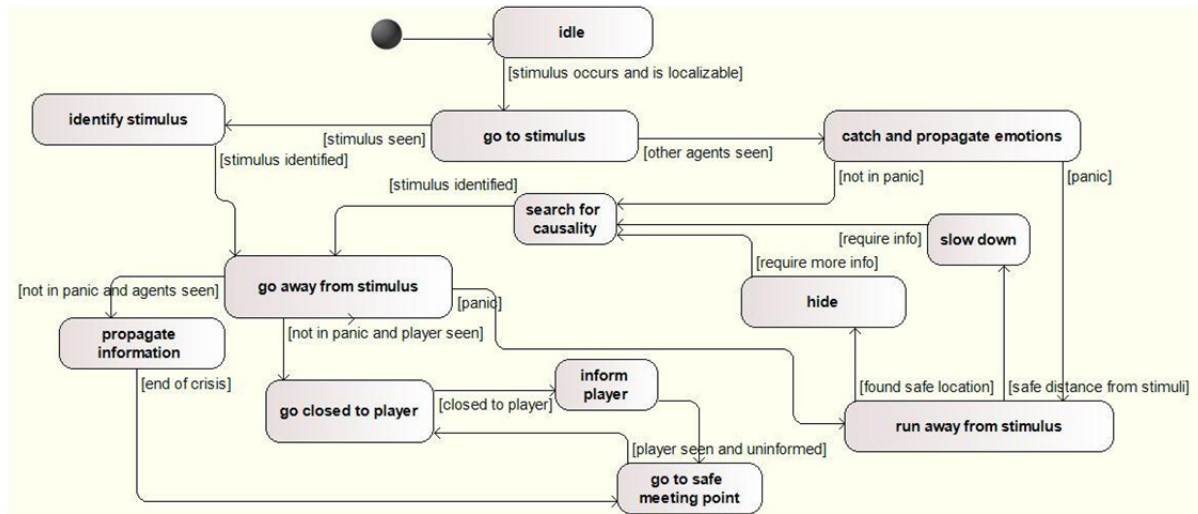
idle

[stimulus occurs and is localizable]

identify stimulus

[stimulus seen]

go to stimulus

[other agents seen]

catch and propagate emotions

[stimulus identified]

[not in panic]

[panic]

[stimulus identified]

search for causality

slow down

[require info]

[require more info]

go away from stimulus

[not in panic and agents seen]

[panic]

hide

propagate information

[not in panic and player seen]

[end of crisis]

inform player

[found safe location]

[safe distance from stimuli]

go closed to player

[closed to player]

run away from stimulus

[player seen and uninformed]

go to safe meeting point